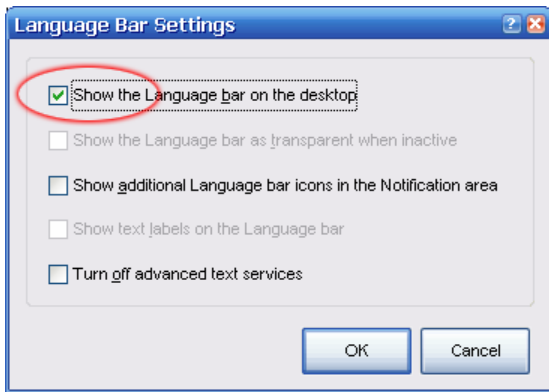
Language Bar Settings

Show the Language bar on the desktop

Show the Language bar as transparent when inactive

Show additional Language bar icons in the Notification area

Show text labels on the Language bar

Turn off advanced text services

OK

Cancel